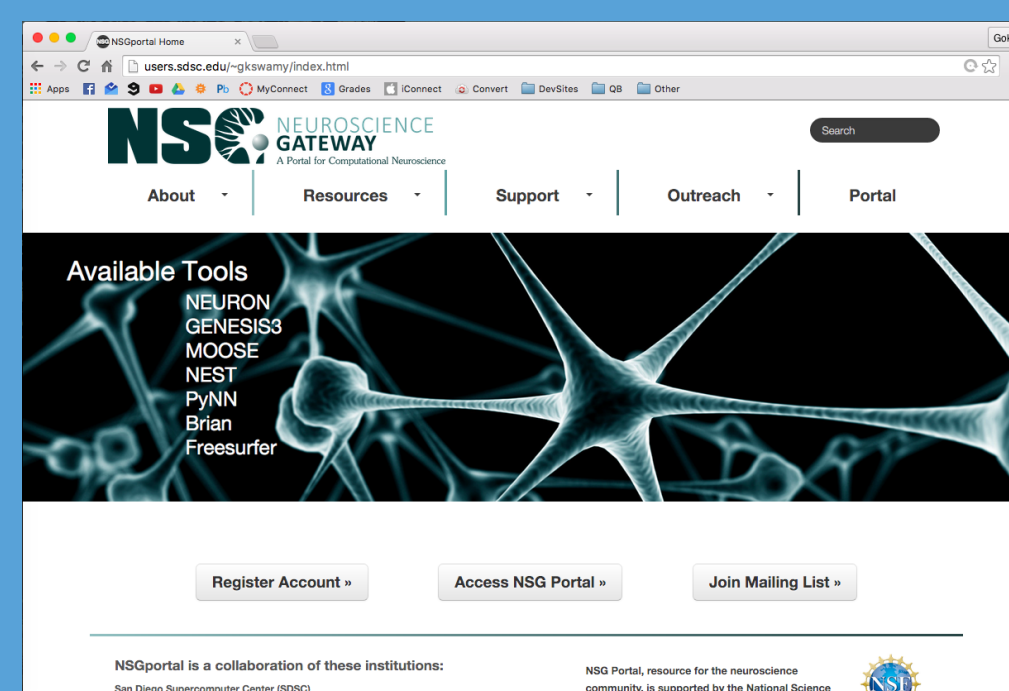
NSGportal Home ×

Gol

users.sdsc.edu/~gkswamy/index.html

Apps Pb MyConnect Grades iConnect Convert DevSites QB Other

NSG NEUROSCIENCE GATEWAY A Portal for Computational Neuroscience

Search

About Resources Support Outreach Portal

Available Tools
NEURON
GENESIS3
MOOSE
NEST
PyNN
Brian
Freesurfer

Register Account »

Access NSG Portal »

Join Mailing List »

NSGportal is a collaboration of these institutions:

San Diego Supercomputer Center (SDSC)

NSG Portal, resource for the neuroscience community, is supported by the National Science

NSF